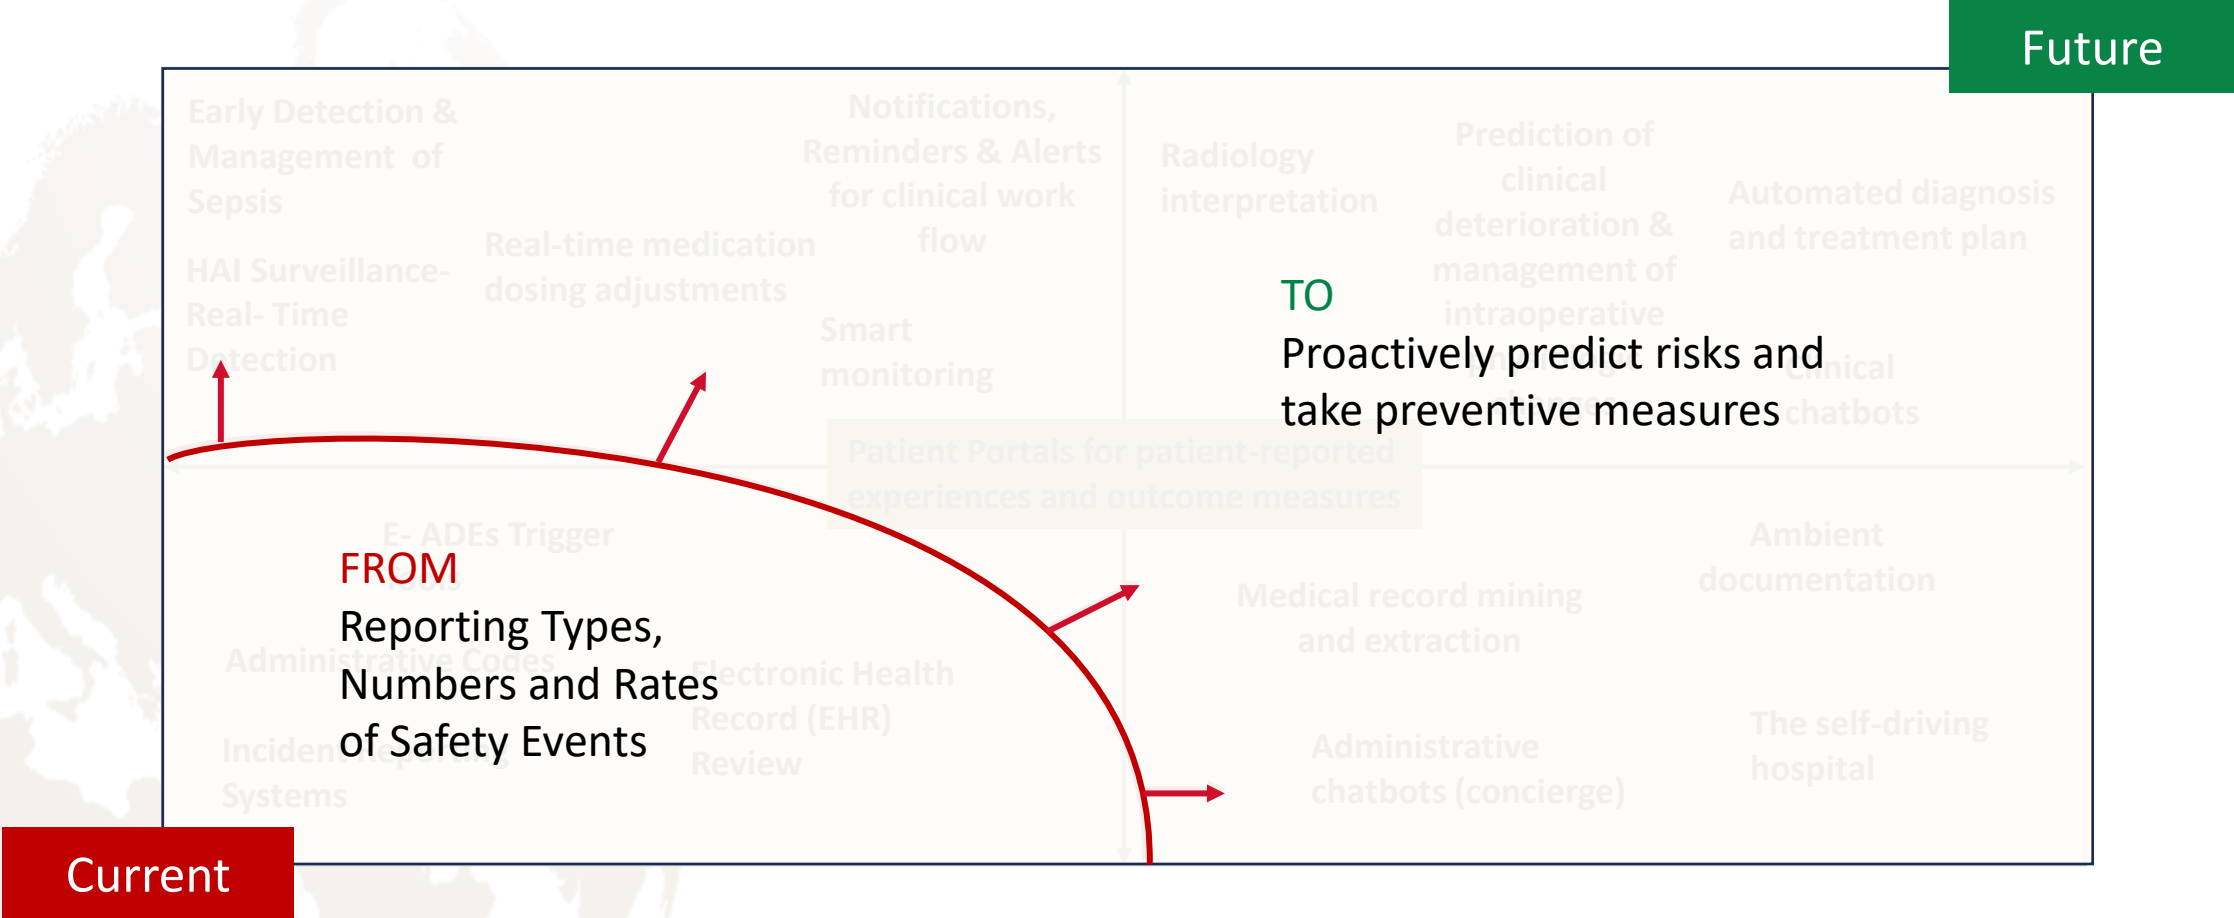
Future

Early Detection & Management of Sepsis

Notifications, Reminders & Alerts for clinical work flow

Radiology interpretation

Prediction of clinical deterioration & management of intraoperative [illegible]

Automated diagnosis and treatment plan

HAI Surveillance- Real- Time Detection

Real-time medication dosing adjustments

Smart monitoring

TO
Proactively predict risks and take preventive measures

Clinical chatbots

Patient Portals for patient-reported experiences and outcome measures

E- ADEs Trigger Tools

FROM
Reporting Types, Numbers and Rates of Safety Events

Ambient documentation

Medical record mining and extraction

Administrative Codes

Electronic Health Record (EHR) Review

Incident Reporting Systems

Administrative chatbots (concierge)

The self-driving hospital

Current